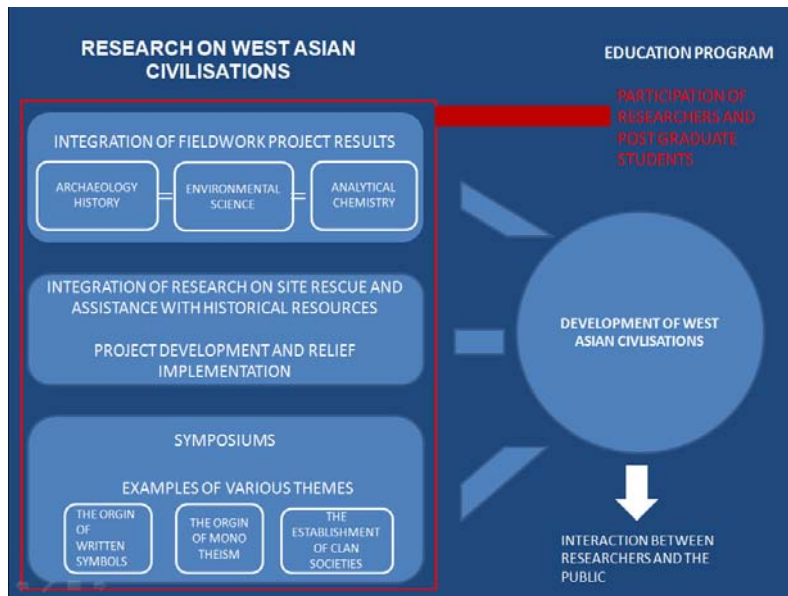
RESEARCH ON WEST ASIAN CIVILISATIONS

EDUCATION PROGRAM

PARTICIPATION OF RESEARCHERS AND POST GRADUATE STUDENTS

INTEGRATION OF FIELDWORK PROJECT RESULTS

ARCHAEOLOGY HISTORY

ENVIRONMENTAL SCIENCE

ANALYTICAL CHEMISTRY

INTEGRATION OF RESEARCH ON SITE RESCUE AND ASSISTANCE WITH HISTORICAL RESOURCES

PROJECT DEVELOPMENT AND RELIEF IMPLEMENTATION

DEVELOPMENT OF WEST ASIAN CIVLISATIONS

SYMPOSIUMS

EXAMPLES OF VARIOUS THEMES

THE ORGIN OF WRITTEN SYMBOLS

THE ORGIN OF MONO THEISM

THE ESTABLISHMENT OF CLAN SOCIETIES

INTERACTION BETWEEN RESEARCHERS AND THE PUBLIC